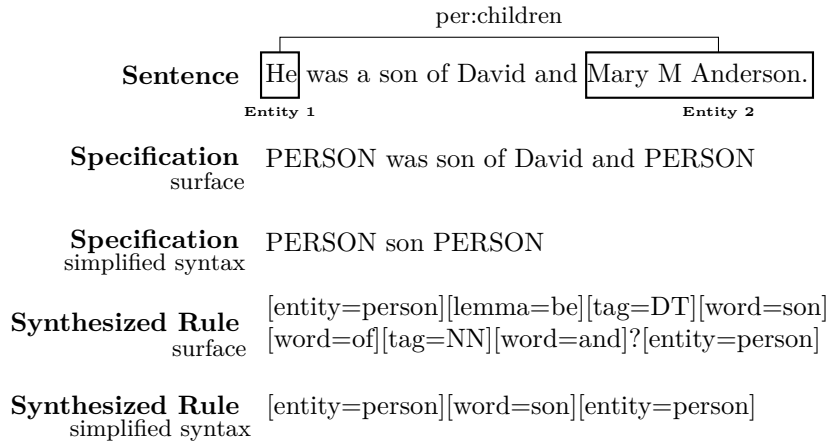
per:children

**Sentence** He was a son of David and Mary M Anderson.

Entity 1 Entity 2

**Specification** surface PERSON was son of David and PERSON

**Specification** simplified syntax PERSON son PERSON

**Synthesized Rule** surface [entity=person][lemma=be][tag=DT][word=son][word=of][tag=NN][word=and]?[entity=person]

**Synthesized Rule** simplified syntax [entity=person][word=son][entity=person]